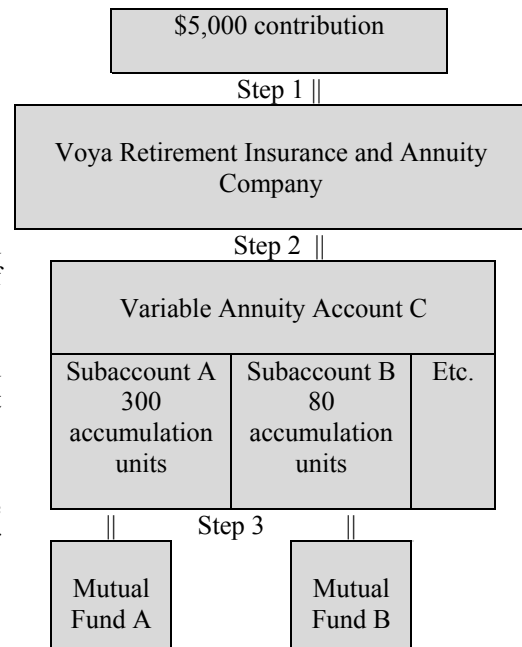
\$5,000 contribution

Step 1 ||

Voya Retirement Insurance and Annuity Company

Step 2 ||

Variable Annuity Account C

| Subaccount A 300 accumulation units | Subaccount B 80 accumulation units | Etc. |
|---|---|---|

|| Step 3 ||

Mutual Fund A

Mutual Fund B